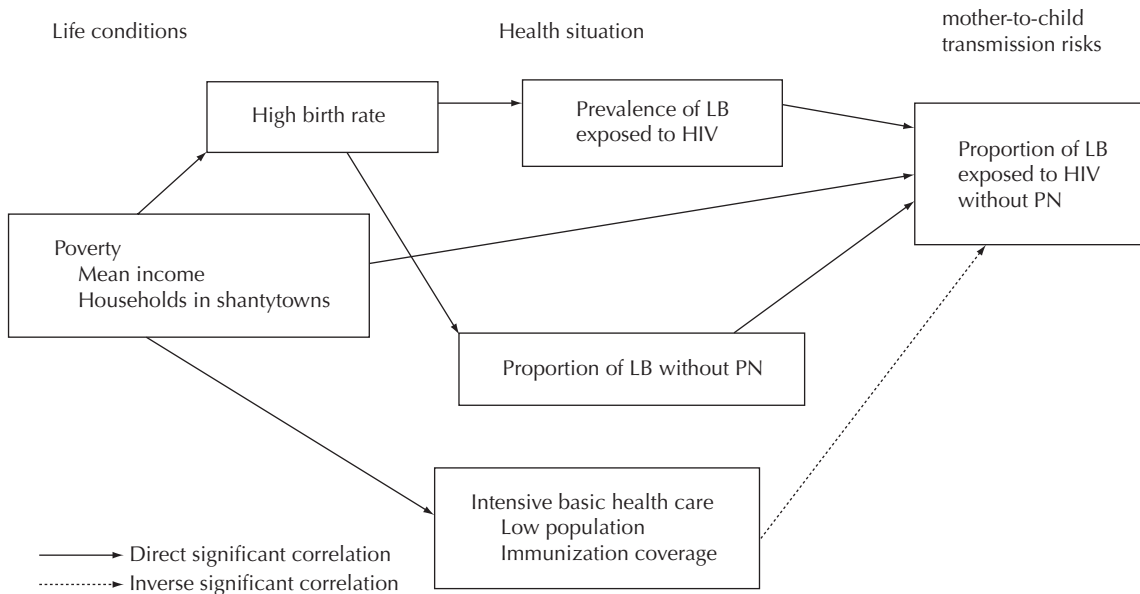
Life conditions

Health situation

mother-to-child transmission risks

High birth rate

Prevalence of LB exposed to HIV

Proportion of LB exposed to HIV without PN

Poverty
Mean income
Households in shantytowns

Proportion of LB without PN

Intensive basic health care
Low population
Immunization coverage

Direct significant correlation
Inverse significant correlation